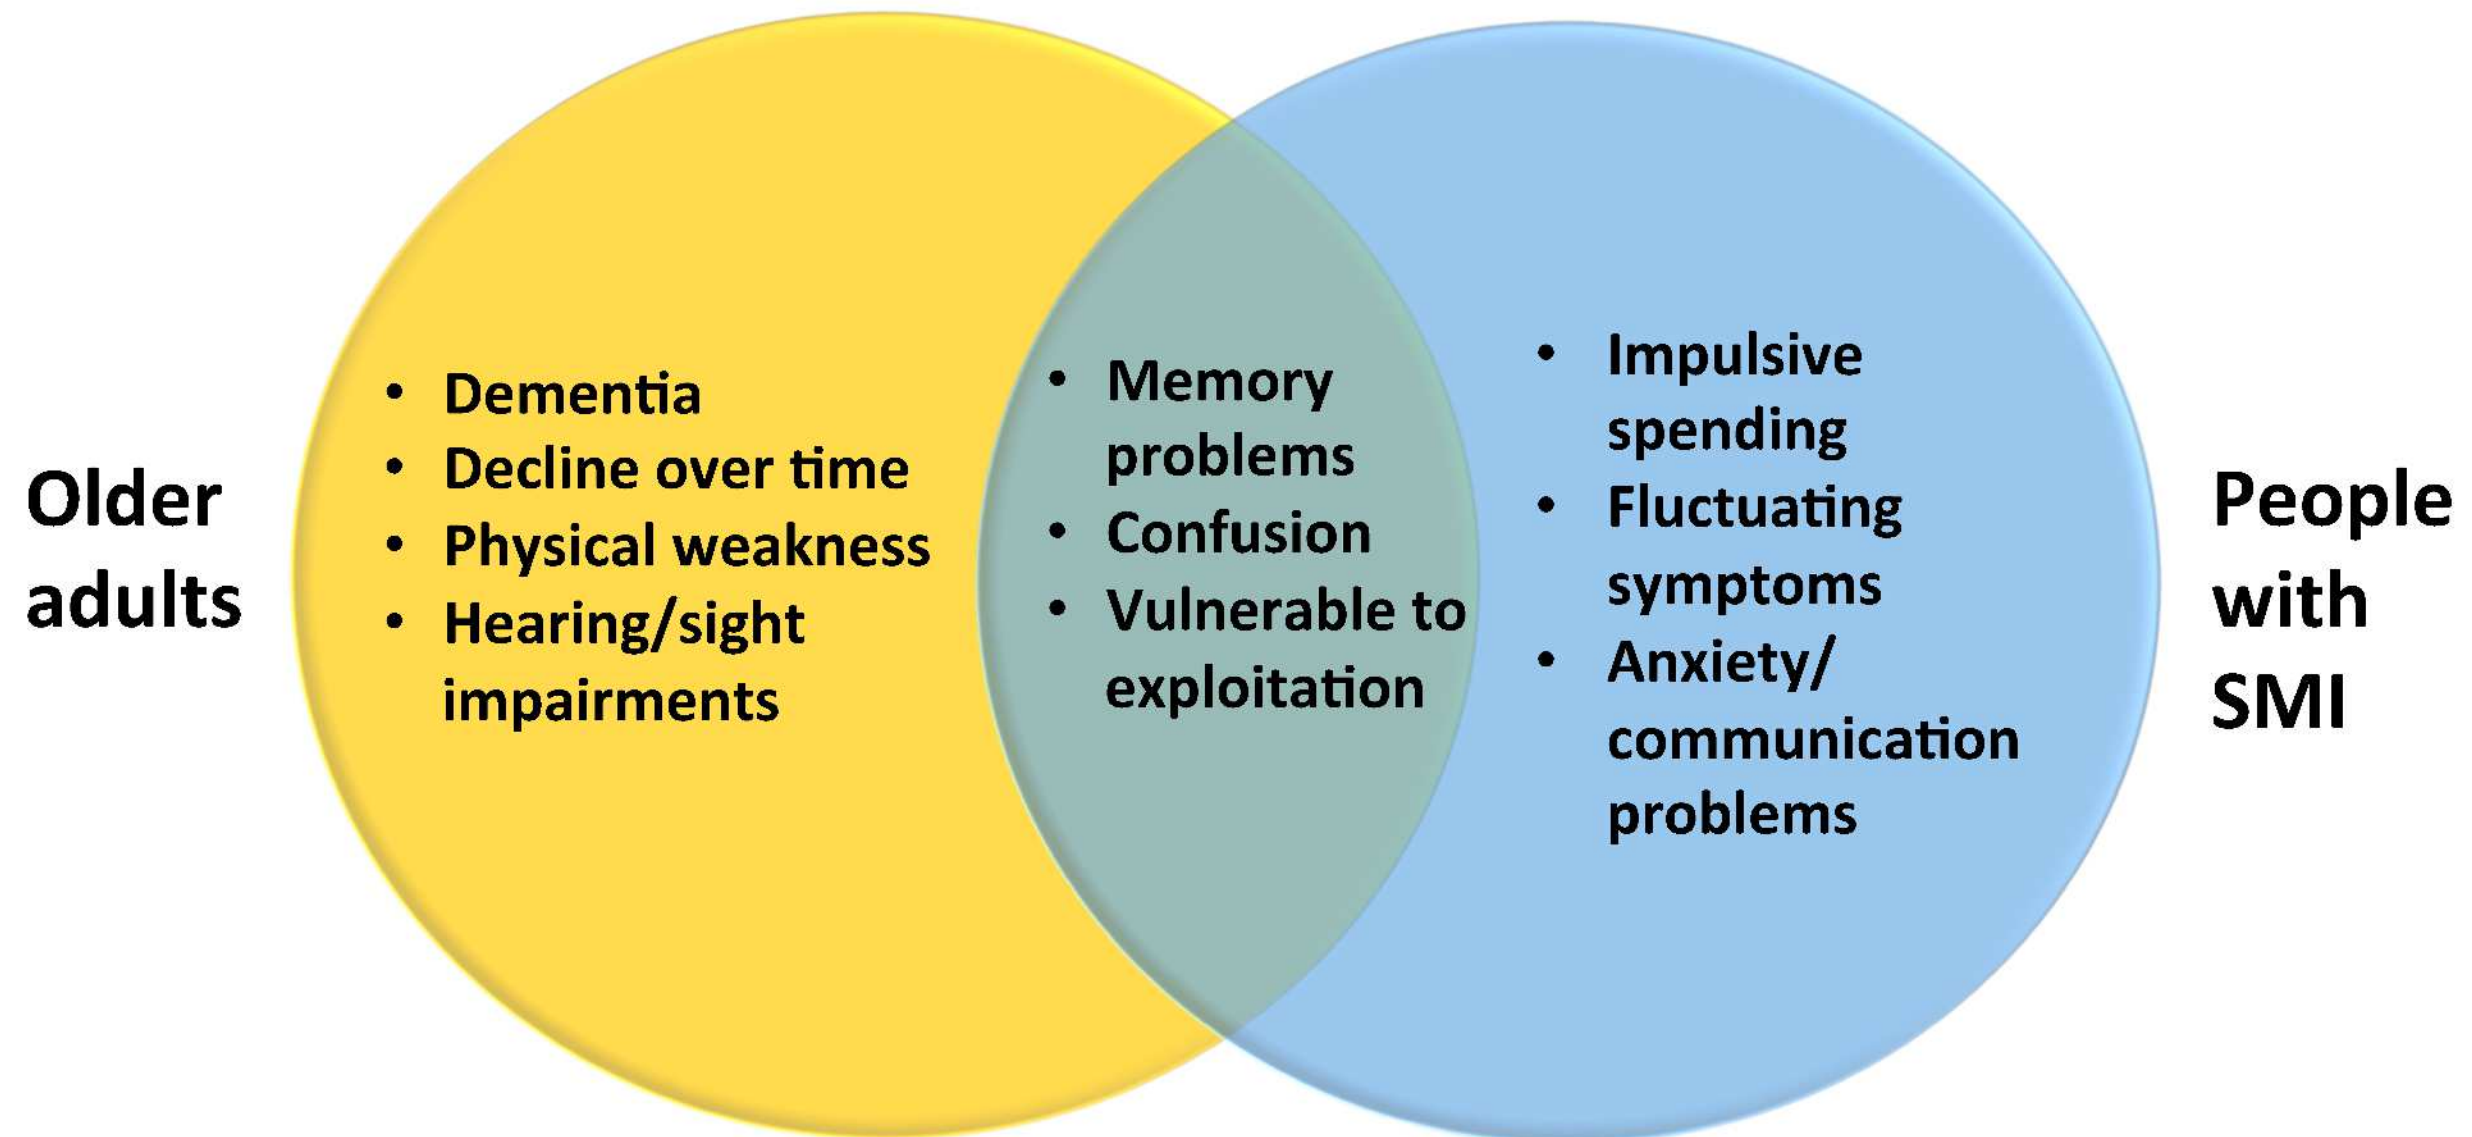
Older adults

- Dementia
- Decline over time
- Physical weakness
- Hearing/sight impairments

- Memory problems
- Confusion
- Vulnerable to exploitation

- Impulsive spending
- Fluctuating symptoms
- Anxiety/ communication problems

People with SMI